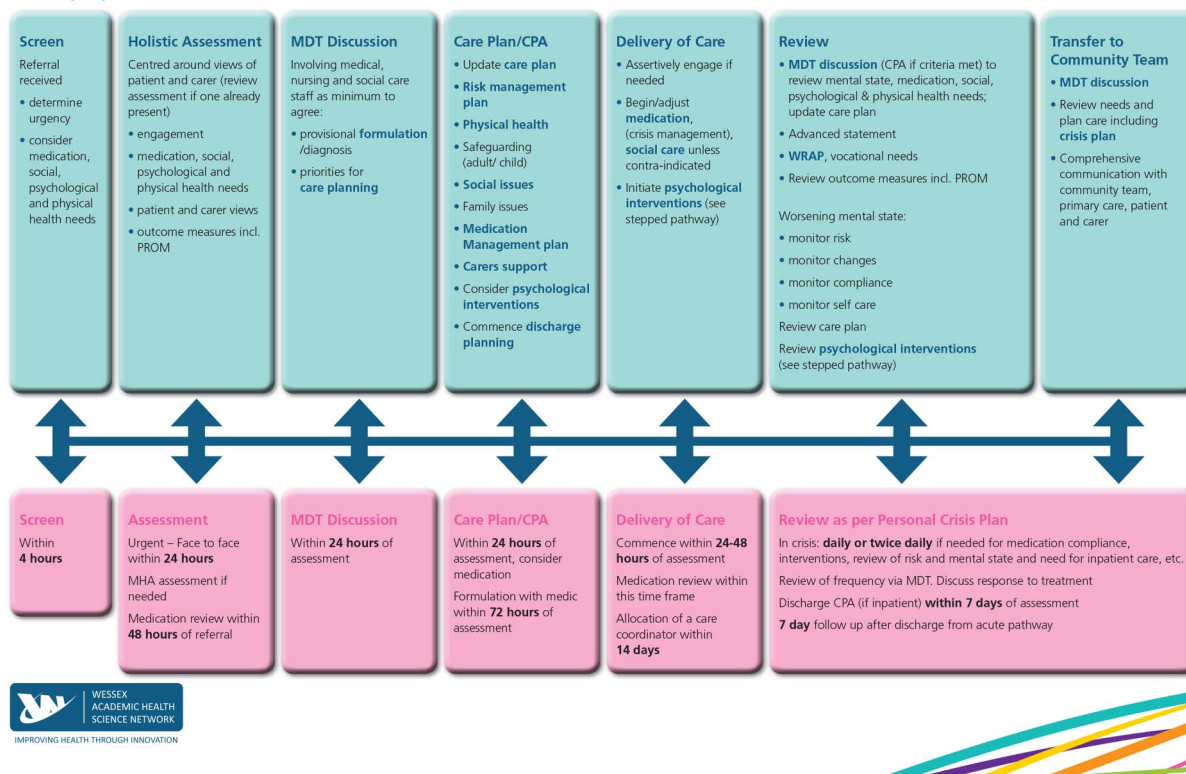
Screen
Referral received
• determine urgency
• consider medication, social, psychological and physical health needs

Holistic Assessment
Centred around views of patient and carer (review assessment if one already present)
• engagement
• medication, social, psychological and physical health needs
• patient and carer views
• outcome measures incl. PROM

MDT Discussion
Involving medical, nursing and social care staff as minimum to agree:
• provisional formulation /diagnosis
• priorities for care planning

Care Plan/CPA
• Update care plan
• Risk management plan
• Physical health
• Safeguarding (adult/ child)
• Social issues
• Family issues
• Medication Management plan
• Carers support
• Consider psychological interventions
• Commence discharge planning

Delivery of Care
• Assertively engage if needed
• Begin/adjust medication, (crisis management), social care unless contra-indicated
• Initiate psychological interventions (see stepped pathway)

Review
• MDT discussion (CPA if criteria met) to review mental state, medication, social, psychological & physical health needs; update care plan
• Advanced statement
• WRAP, vocational needs
• Review outcome measures incl. PROM

Worsening mental state:
• monitor risk
• monitor changes
• monitor compliance
• monitor self care
Review care plan
Review psychological interventions (see stepped pathway)

Transfer to Community Team
• MDT discussion
• Review needs and plan care including crisis plan
• Comprehensive communication with community team, primary care, patient and carer

Screen
Within 4 hours

Assessment
Urgent – Face to face within 24 hours
MHA assessment if needed
Medication review within 48 hours of referral

MDT Discussion
Within 24 hours of assessment

Care Plan/CPA
Within 24 hours of assessment, consider medication
Formulation with medic within 72 hours of assessment

Delivery of Care
Commence within 24-48 hours of assessment
Medication review within this time frame
Allocation of a care coordinator within 14 days

Review as per Personal Crisis Plan
In crisis: daily or twice daily if needed for medication compliance, interventions, review of risk and mental state and need for inpatient care, etc.
Review of frequency via MDT. Discuss response to treatment
Discharge CPA (if inpatient) within 7 days of assessment
7 day follow up after discharge from acute pathway

WESSEX ACADEMIC HEALTH SCIENCE NETWORK
IMPROVING HEALTH THROUGH INNOVATION